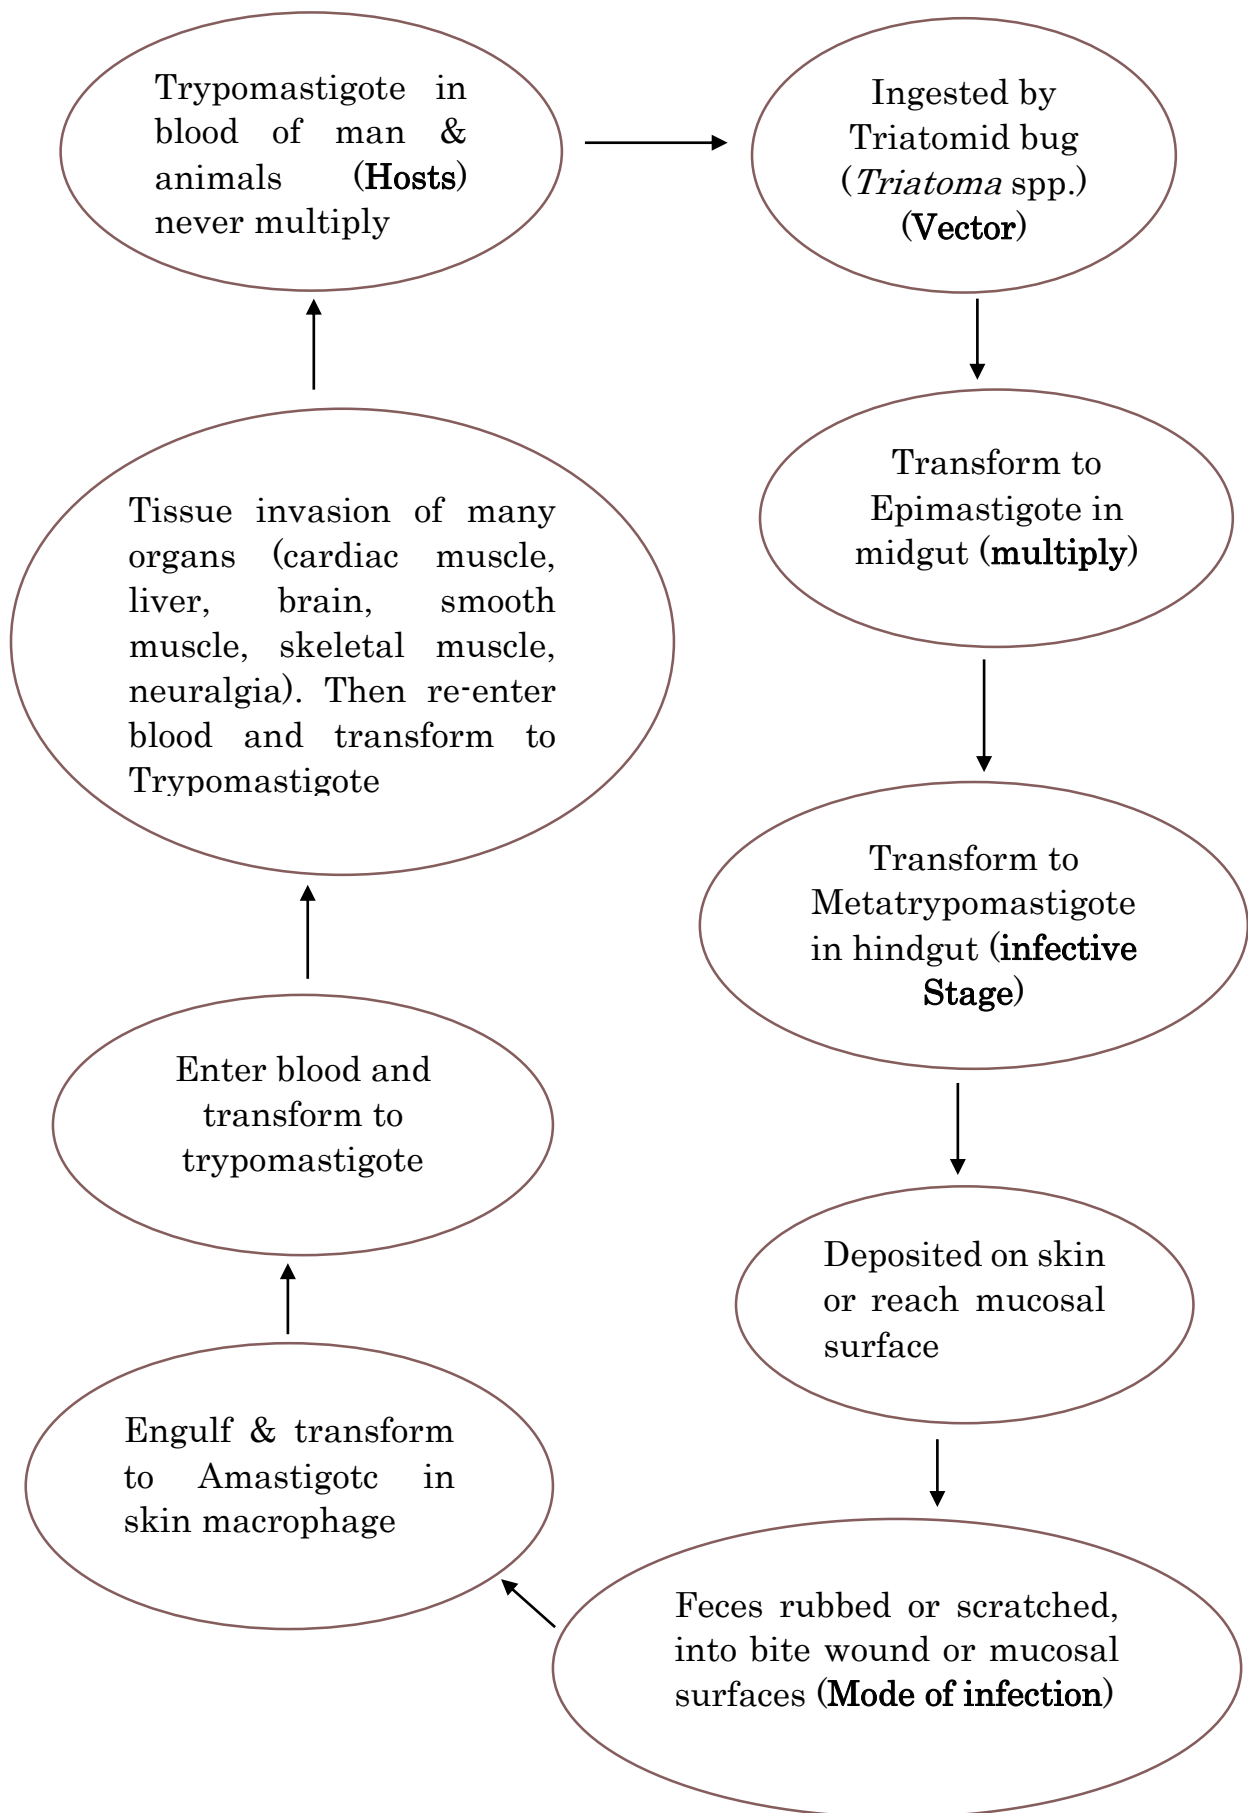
Trypomastigote in blood of man & animals (Hosts) never multiply

Ingested by Triatomid bug (Triatoma spp.) (Vector)

Transform to Epimastigote in midgut (multiply)

Transform to Metatrypomastigote in hindgut (infective Stage)

Deposited on skin or reach mucosal surface

Feces rubbed or scratched, into bite wound or mucosal surfaces (Mode of infection)

Engulf & transform to Amastigotc in skin macrophage

Enter blood and transform to trypomastigote

Tissue invasion of many organs (cardiac muscle, liver, brain, smooth muscle, skeletal muscle, neuralgia). Then re-enter blood and transform to Trypomastigote